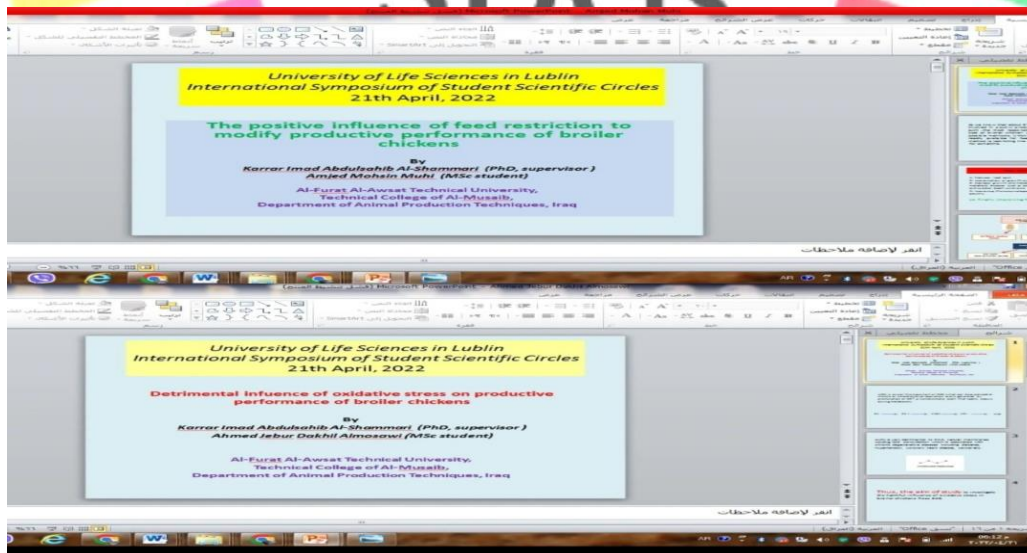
University of Life Sciences in Lublin
International Symposium of Student Scientific Circles
21th April, 2022

The positive influence of feed restriction to modify productive performance of broiler chickens

By
Karrar Imad Abdulsahib Al-Shammari (PhD, supervisor)
Amjed Mohsin Muhi (MSc student)

Al-Furat Al-Awsat Technical University,
Technical College of Al-Musaib,
Department of Animal Production Techniques, Iraq

انقر لإضافة ملاحظات

University of Life Sciences in Lublin
International Symposium of Student Scientific Circles
21th April, 2022

Detrimental infuence of oxidative stress on productive performance of broiler chickens

By
Karrar Imad Abdulsahib Al-Shammari (PhD, supervisor)
Ahmed Jebur Dakhil Almosawi (MSc student)

Al-Furat Al-Awsat Technical University,
Technical College of Al-Musaib,
Department of Animal Production Techniques, Iraq

انقر لإضافة ملاحظات